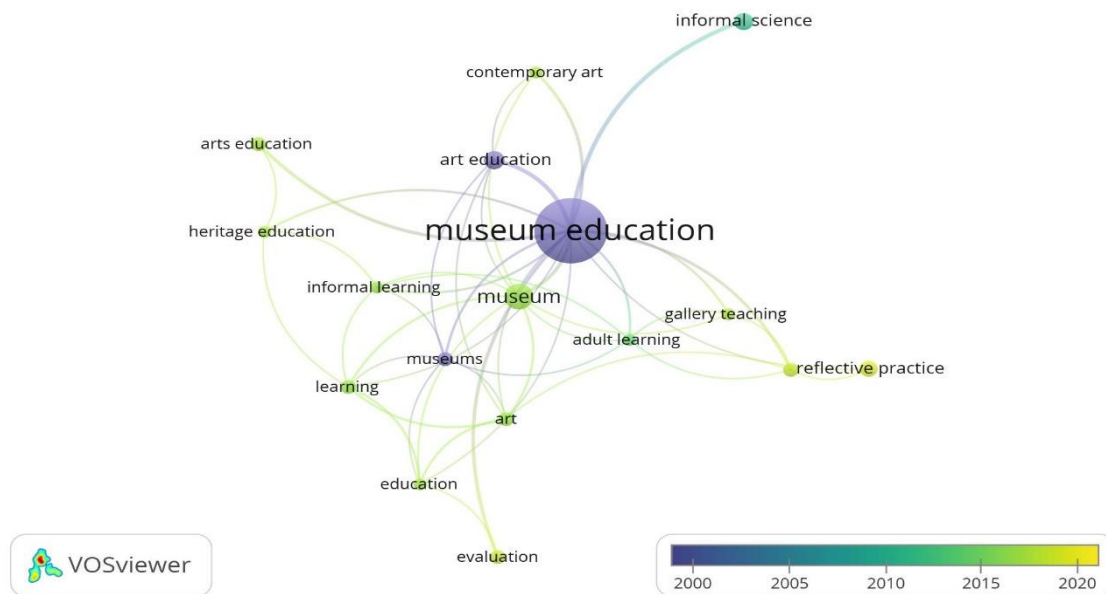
informal science

contemporary art

arts education

art education

heritage education

museum education

informal learning

museum

gallery teaching

adult learning

museums

reflective practice

learning

art

education

evaluation

VOSviewer

2000 2005 2010 2015 2020